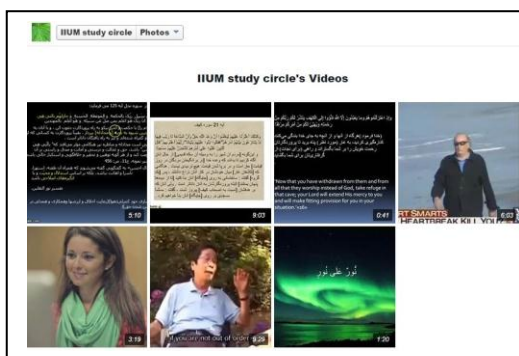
IIUM study circle | Photos ▾

IIUM study circle's Videos

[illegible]

5:10

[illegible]

9:03

"Now that you have withdrawn from them and from all that they worship instead of God, take refuge in that cave; your Lord will extend His mercy to you and will make fitting provision for you in your situation."

0:41

RT SMARTS
HEARTBREAK KILL YOU

6:03

3:19

If you are not out of order

6:29

نور على نور

1:20